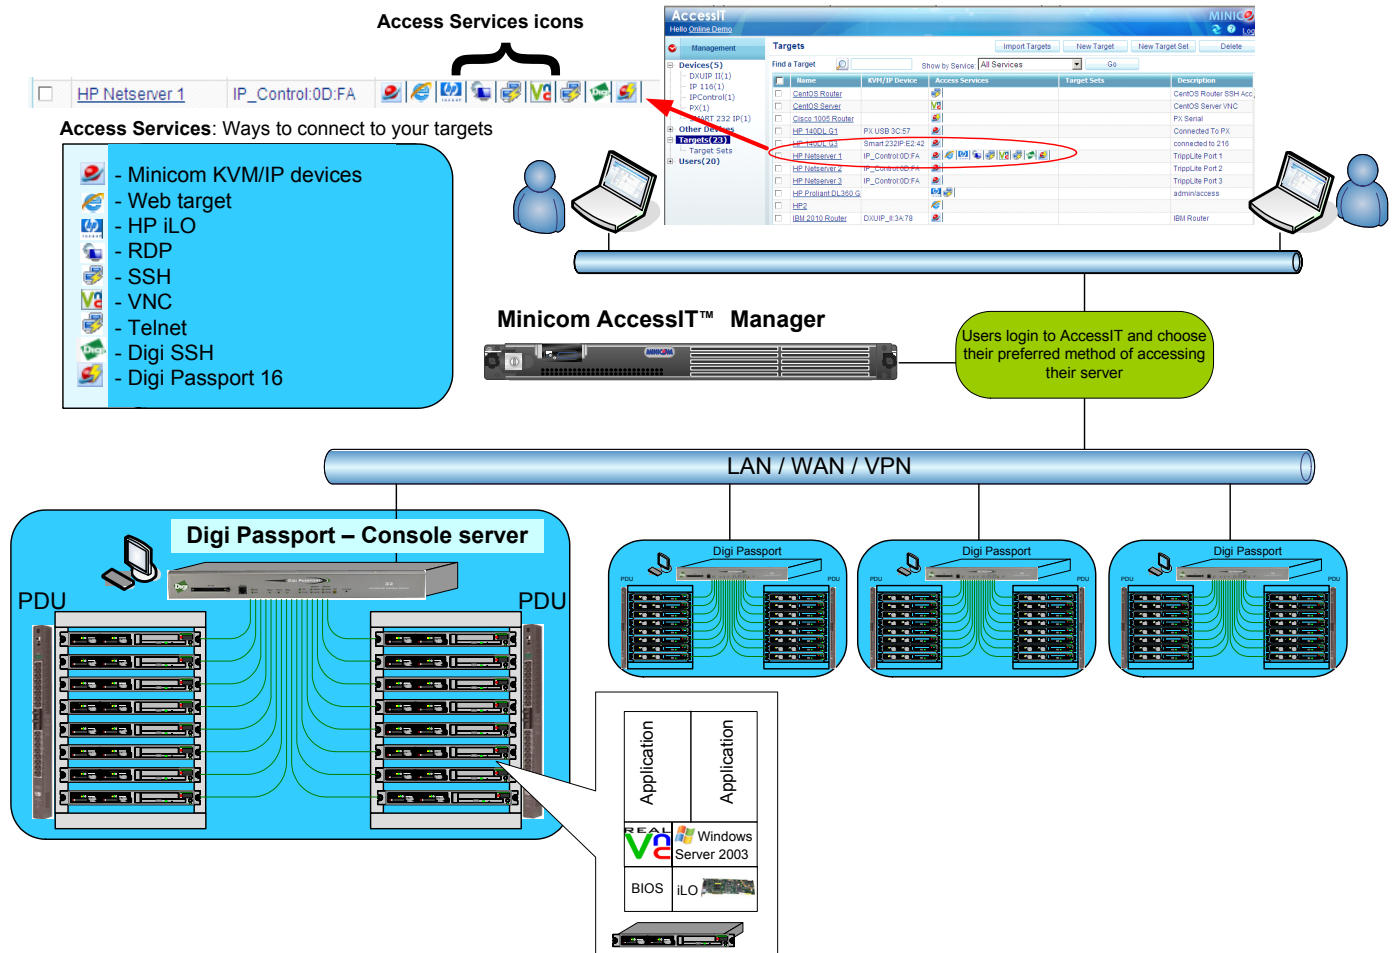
Access Services icons

HP Netserver 1 IP_Control:0D:FA

Access Services: Ways to connect to your targets

- Minicom KVM/IP devices
- Web target
- HP iLO
- RDP
- SSH
- VNC
- Telnet
- Digi SSH
- Digi Passport 16

AccessIT
Hello Online Demo
MINICOM
Management
Targets
Import Targets New Target New Target Set Delete
Find a Target Show by Service All Services Go
Devices(5)
DXUIP II(1)
IP 116(1)
IPControl(1)
PX(1)
SMART 232 IP(1)
Other Devices
Targets(23)
Target Sets
Users(20)

| Name | KVM/IP Device | Access Services | Target Sets | Description |
|---|---|---|---|---|
| CentOS Router | | | | CentOS Router SSH Acc |
| CentOS Server | | | | CentOS Server VNC |
| Cisco 1005 Router | | | | PX Serial |
| HP 140DL G1 | PX USB 3C:57 | | | Connected To PX |
| HP 140DL G3 | Smart 232IP:E2:42 | | | connected to 216 |
| HP Netserver 1 | IP_Control:0D:FA | | | TrippLite Port 1 |
| HP Netserver 2 | IP_Control:0D:FA | | | TrippLite Port 2 |
| HP Netserver 3 | IP_Control:0D:FA | | | TrippLite Port 3 |
| HP Proliant DL360 G | | | | admin/access |
| HP2 | | | | |
| IBM 2010 Router | DXUIP_II:3A:78 | | | IBM Router |

Minicom AccessIT™ Manager

Users login to AccessIT and choose their preferred method of accessing their server

LAN / WAN / VPN

Digi Passport – Console server

PDU

PDU

Digi Passport
PDU
PDU

Digi Passport
PDU
PDU

Digi Passport
PDU
PDU

Application

Application

REAL VNC

Windows Server 2003

BIOS

iLO